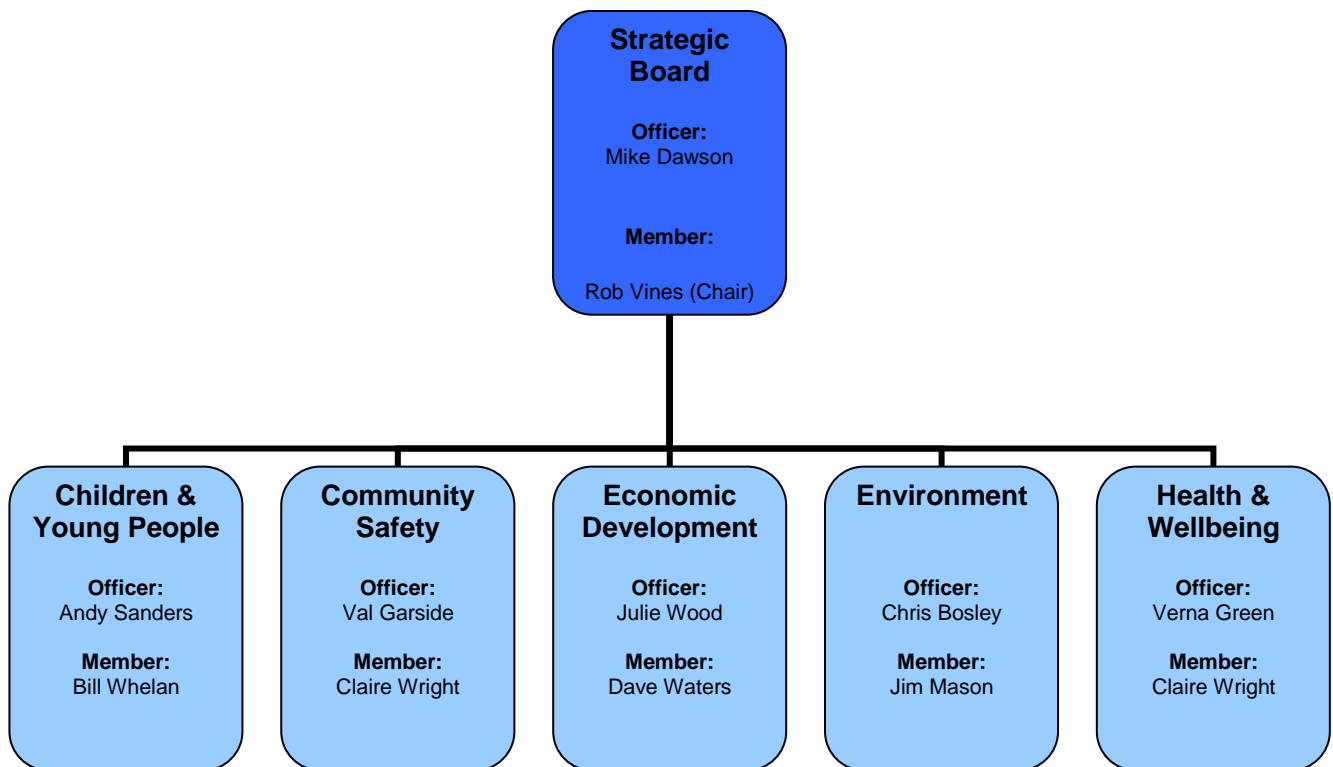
Strategic Board

Officer:
Mike Dawson

Member:

Rob Vines (Chair)

Children & Young People

Officer:
Andy Sanders

Member:
Bill Whelan

Community Safety

Officer:
Val Garside

Member:
Claire Wright

Economic Development

Officer:
Julie Wood

Member:
Dave Waters

Environment

Officer:
Chris Bosley

Member:
Jim Mason

Health & Wellbeing

Officer:
Verna Green

Member:
Claire Wright